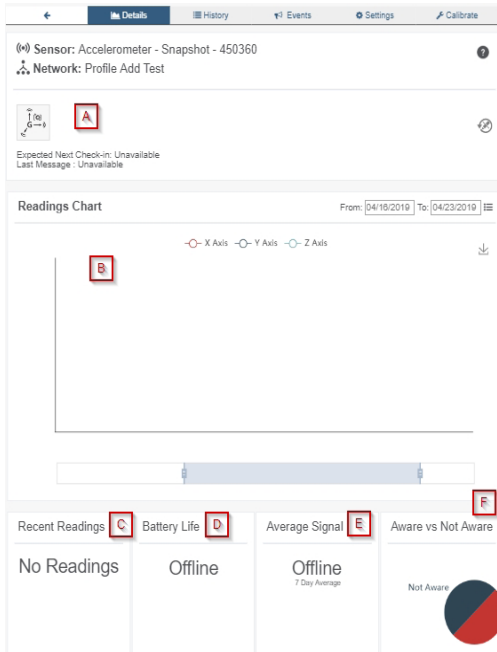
Details History Events Settings Calibrate

Sensor: Accelerometer - Snapshot - 450360
Network: Profile Add Test

A

Expected Next Check-in: Unavailable
Last Message : Unavailable

Readings Chart

From: 04/16/2019 To: 04/23/2019

X Axis Y Axis Z Axis

B

F

Recent Readings C
No Readings

Battery Life D
Offline

Average Signal E
Offline
7 Day Average

Aware vs Not Aware
Not Aware